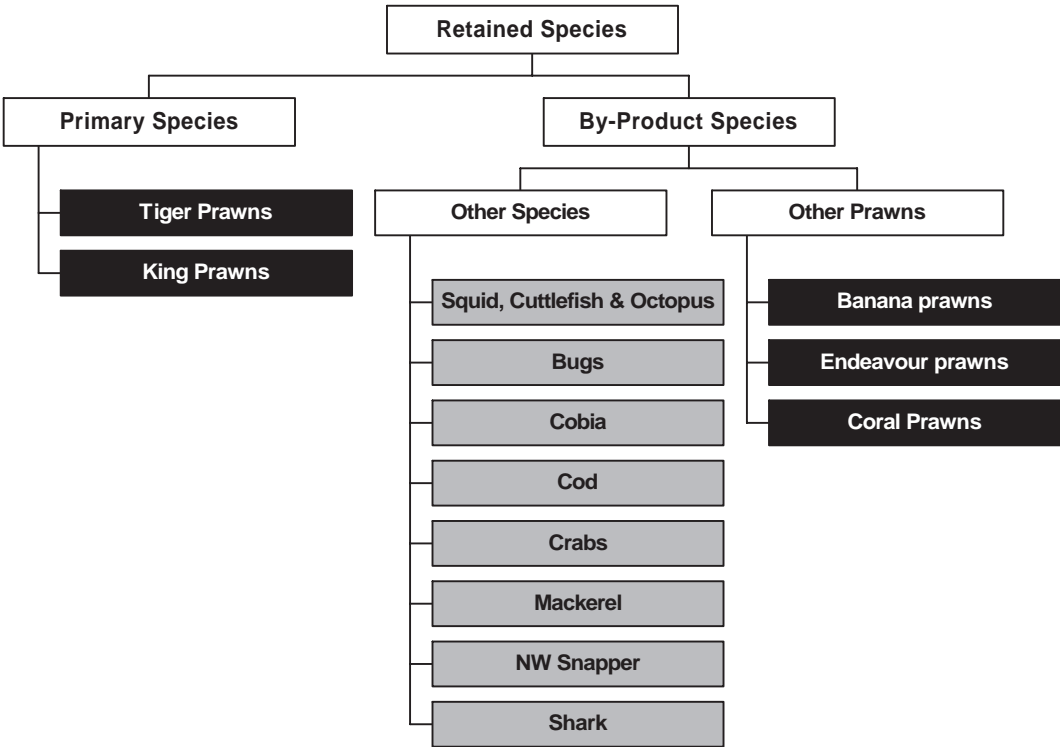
Retained Species

Primary Species

Tiger Prawns

King Prawns

By-Product Species

Other Species

Squid, Cuttlefish & Octopus

Bugs

Cobia

Cod

Crabs

Mackerel

NW Snapper

Shark

Other Prawns

Banana prawns

Endeavour prawns

Coral Prawns